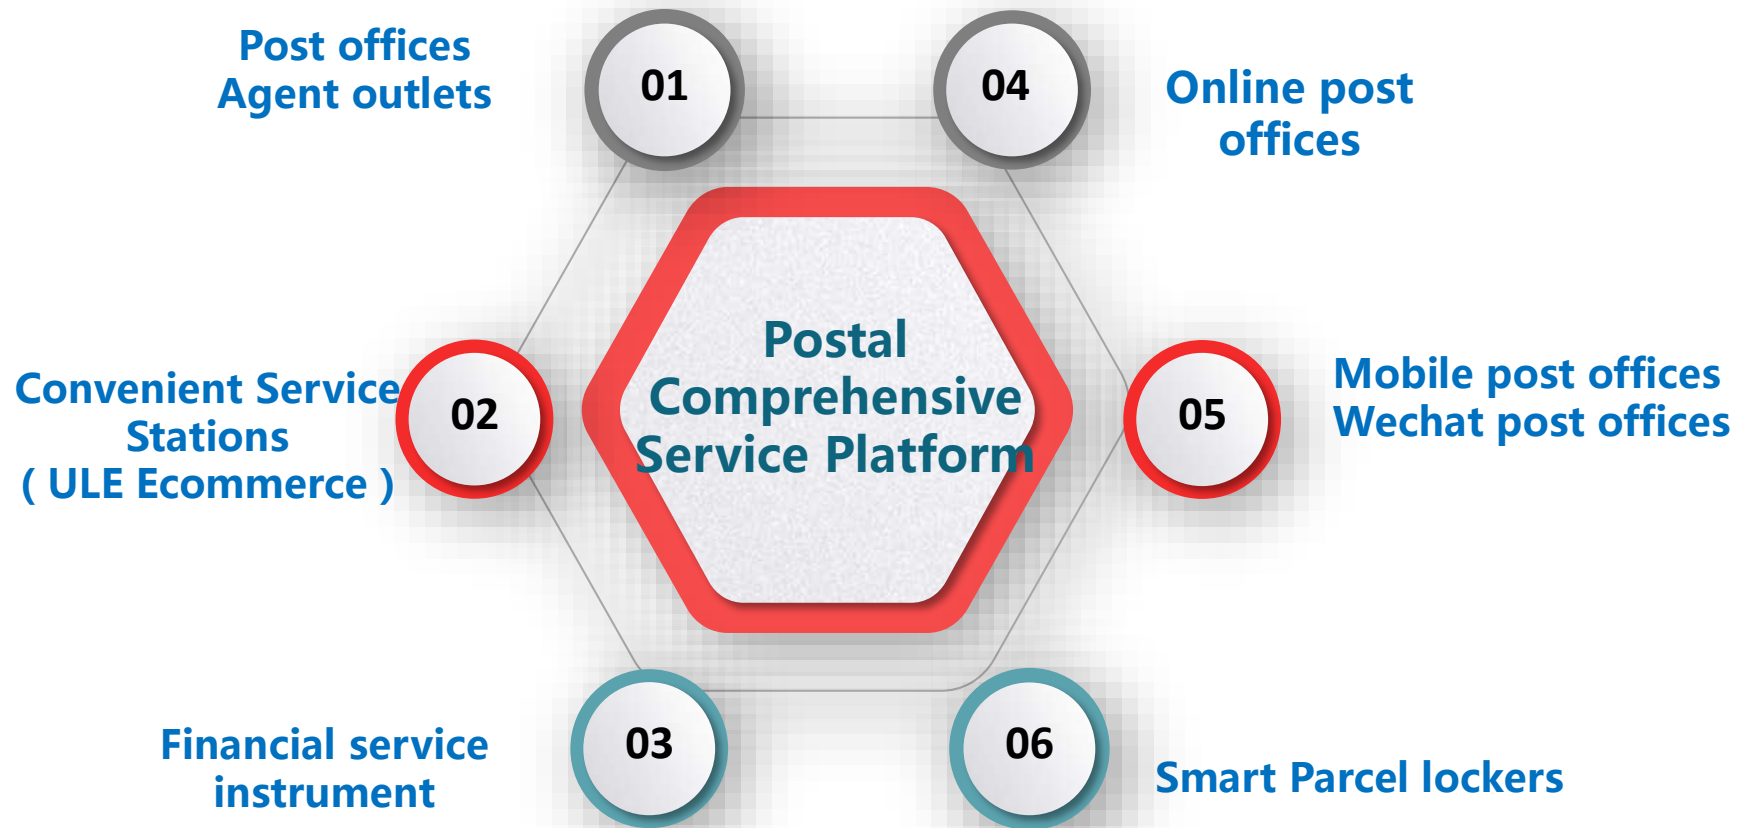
Postal Comprehensive Service Platform

01
Post offices
Agent outlets

02
Convenient Service Stations
( ULE Ecommerce )

03
Financial service instrument

04
Online post offices

05
Mobile post offices
Wechat post offices

06
Smart Parcel lockers